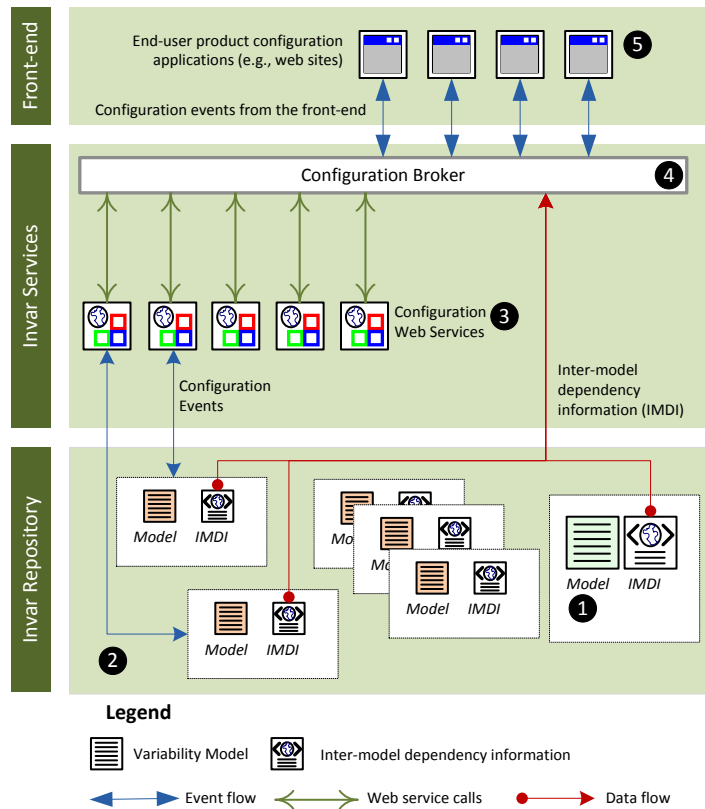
Front-end

End-user product configuration applications (e.g., web sites)

5

Configuration events from the front-end

Invar Services

Configuration Broker

4

Configuration Web Services

3

Configuration Events

Inter-model dependency information (IMDI)

Invar Repository

Model IMDI

Mod

Mo

Model IMDI

Model IMDI

1

Model IMDI

2

Legend

Variability Model

Inter-model dependency information

Event flow

Web service calls

Data flow